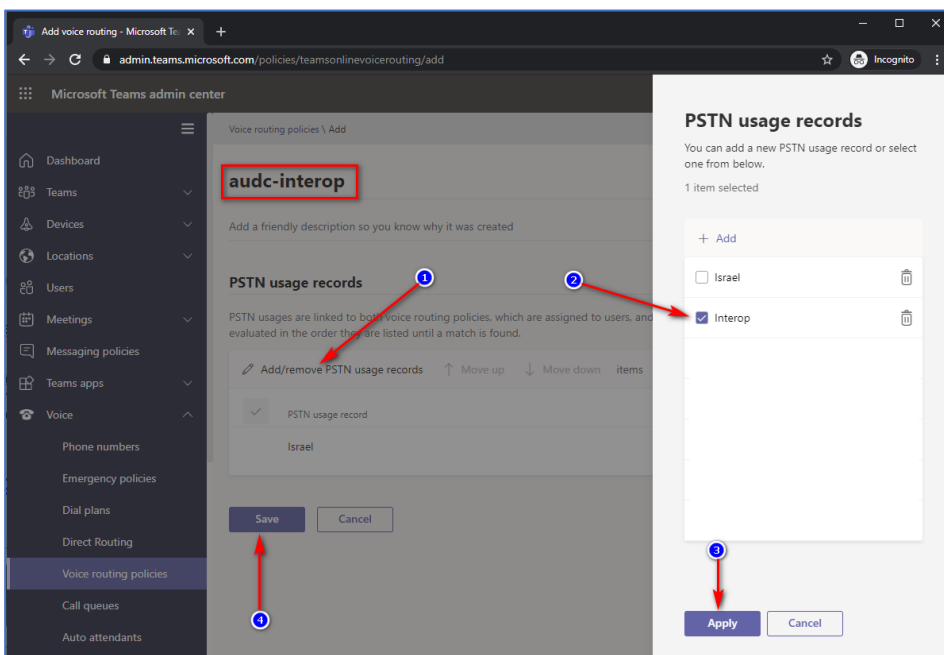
Add voice routing - Microsoft Te ×
+
admin.teams.microsoft.com/policies/teamsonlinevoicerouting/add
Incognito
Microsoft Teams admin center
Dashboard
Teams
Devices
Locations
Users
Meetings
Messaging policies
Teams apps
Voice
Phone numbers
Emergency policies
Dial plans
Direct Routing
Voice routing policies
Call queues
Auto attendants

Voice routing policies \ Add
audc-interop
Add a friendly description so you know why it was created
PSTN usage records
PSTN usages are linked to both voice routing policies, which are assigned to users, and evaluated in the order they are listed until a match is found.
Add/remove PSTN usage records
Move up
Move down
items
PSTN usage record
Israel
Save
Cancel

PSTN usage records
You can add a new PSTN usage record or select one from below.
1 item selected
+ Add
Israel
Interop
Apply
Cancel

1
2
3
4